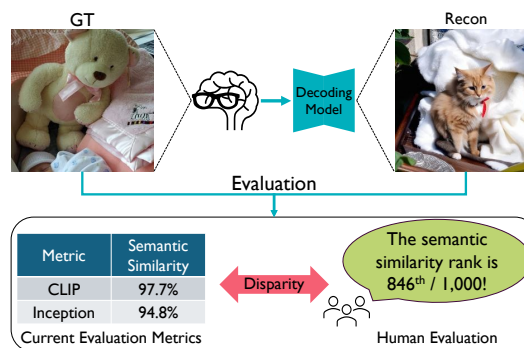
GT

Recon

Decoding Model

Evaluation

| Metric | Semantic Similarity |
|---|---|
| CLIP | 97.7% |
| Inception | 94.8% |

Current Evaluation Metrics

Disparity

The semantic similarity rank is 846$^{th}$ / 1,000!

Human Evaluation